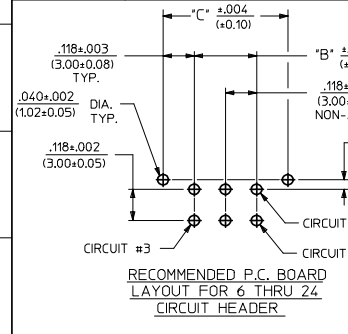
"C" $\frac{\pm.004}{(\pm0.10)}$

$\frac{.118\pm.003}{(3.00\pm0.08)}$
TYP.

"B" $\pm$

$\frac{.040\pm.002}{(1.02\pm0.05)}$ DIA. TYP.

.118$\pm$
(3.00$\pm$
NON-

$\frac{.118\pm.002}{(3.00\pm0.05)}$

CIRCUIT

CIRCUIT #3

CIRCUIT

RECOMMENDED P.C. BOARD LAYOUT FOR 6 THRU 24 CIRCUIT HEADER